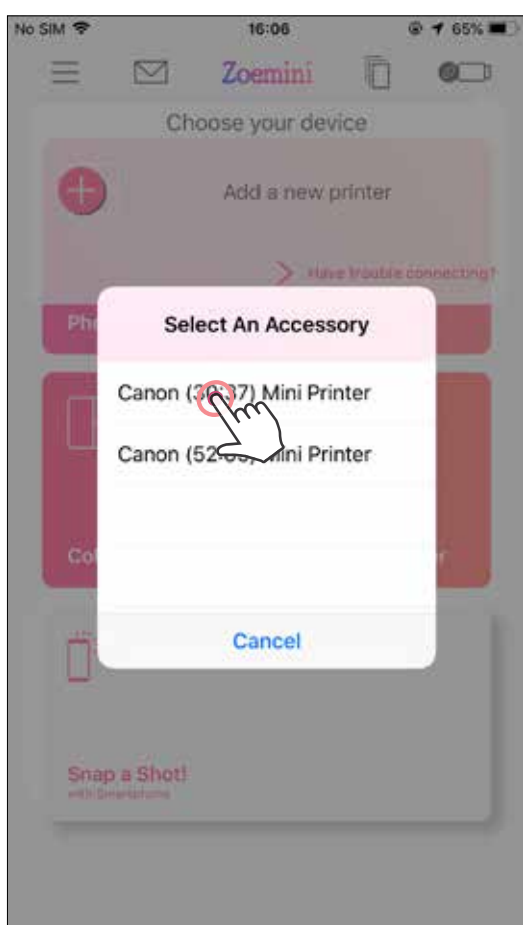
No SIM 16:06 65%

Zoemini

Choose your device

Add a new printer

Have trouble connecting?

Ph

Select An Accessory

Canon (3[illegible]37) Mini Printer

Canon (52-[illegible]) Mini Printer

Co

Cancel

Snap a Shot!
with Smartphone